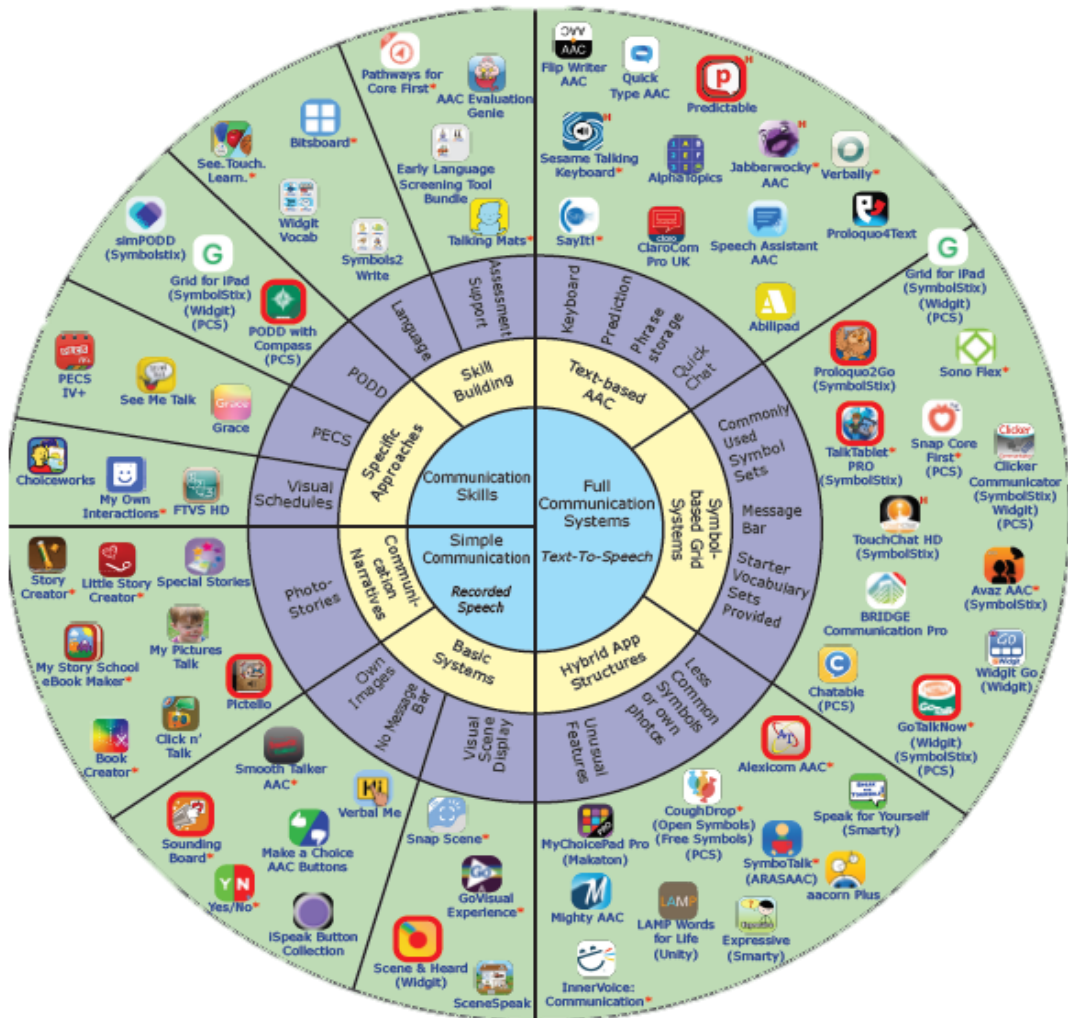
Communication Skills

Full Communication Systems

Text-To-Speech

Simple Communication

Recorded Speech

Skill Building

Text-based AAC

Symbol-based Grid Systems

Hybrid App Structures

Basic Systems

Communication Narratives

Specific Approaches

Language

Assessment Support

Keyboard

Prediction

Phrase storage

Quick Chat

Commonly Used Symbol Sets

Message Bar

Starter Vocabulary Sets Provided

Less Common Symbols or own photos

Unusual Features

Visual Scene Display

No Message Bar

Own Images

Photo-Stories

Visual Schedules

PECS

PODD

Pathways for Core First*

AAC Evaluation Genie

Bitsboard*

See.Touch. Learn.*

Early Language Screening Tool Bundle

Widgit Vocab

Symbols2 Write

Talking Mats*

simPODD (Symbolstix)

Grid for iPad (SymbolStix) (Widgit) (PCS)

PODD with Compass (PCS)

PECS IV+

See Me Talk

Grace

Choiceworks

My Own Interactions*

FTVS HD

Flip Writer AAC

Quick Type AAC

Predictable

Sesame Talking Keyboard*

Alphatopics

Jabberwocky* AAC

Verbally*

SayIt!*

ClaroCom Pro UK

Speech Assistant AAC

Proloquo4Text

Abilipad

Grid for iPad (SymbolStix) (Widgit) (PCS)

Proloquo2Go (SymbolStix)

Sono Flex*

TalkTablet* PRO (SymbolStix)

Snap Core First* (PCS)

Clicker Communicator (SymbolStix) Widgit) (PCS)

TouchChat HD (SymbolStix)

Avaz AAC* (SymbolStix)

BRIDGE Communication Pro

Widgit Go (Widgit)

Chatable (PCS)

GoTalkNow* (Widgit) (SymbolStix) (PCS)

Alexicom AAC*

Speak for Yourself (Smarty)

CoughDrop* (Open Symbols) (Free Symbols) (PCS)

SymboTalk* (ARASAAC)

aacorn Plus

MyChoicePad Pro (Makaton)

Mighty AAC

LAMP Words for Life (Unity)

Expressive (Smarty)

InnerVoice: Communication*

Story Creator*

Little Story Creator*

Special Stories

My Pictures Talk

My Story School eBook Maker*

Pictello

Book Creator*

Click n' Talk

Smooth Talker AAC*

Verbal Me

Sounding Board*

Make a Choice AAC Buttons

Yes/No*

iSpeak Button Collection

Snap Scene*

GoVisual Experience*

Scene & Heard (Widgit)

SceneSpeak